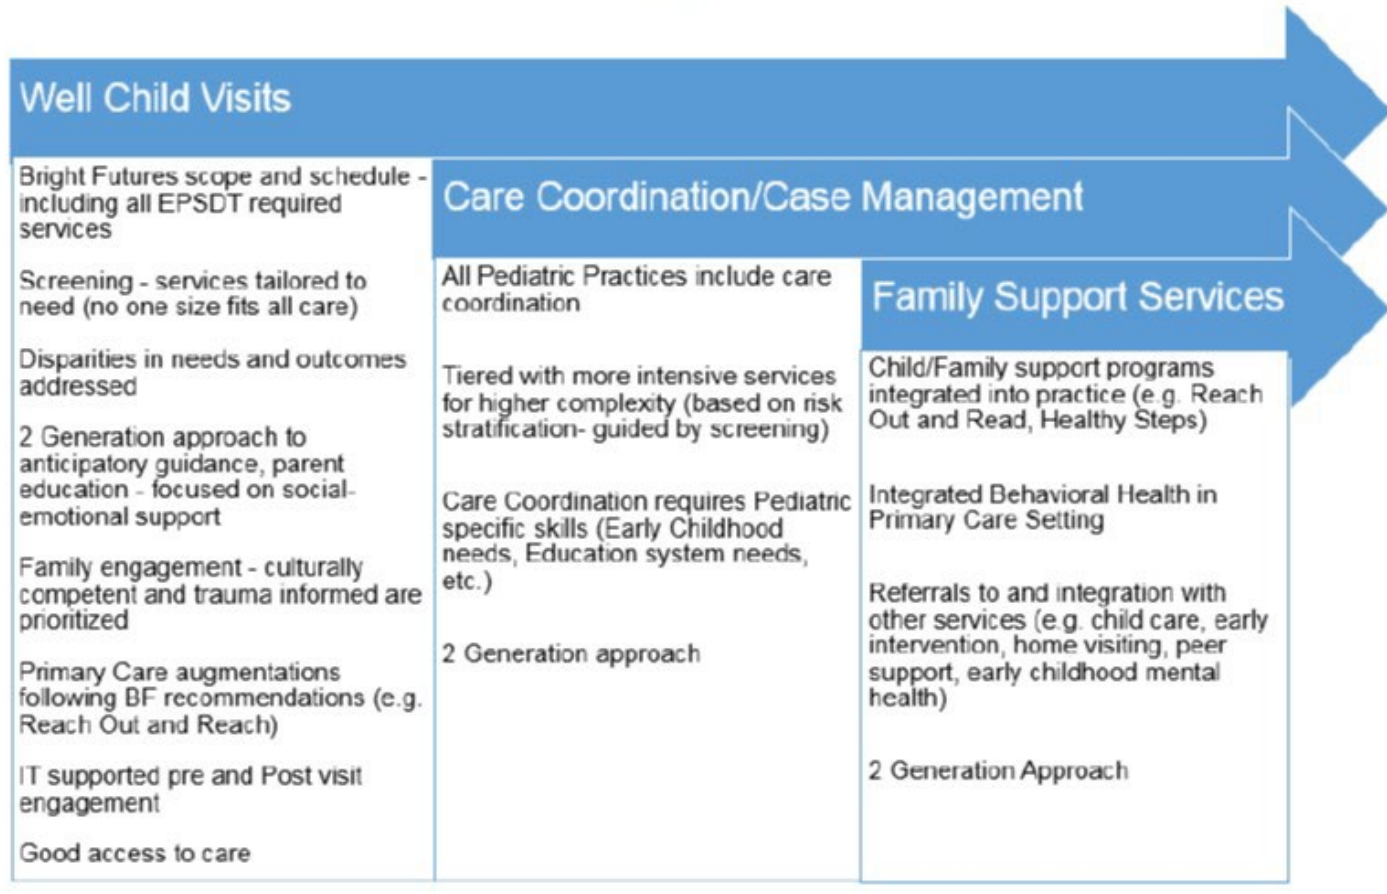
Well Child Visits

Bright Futures scope and schedule - including all EPSDT required services

Screening - services tailored to need (no one size fits all care)

Disparities in needs and outcomes addressed

2 Generation approach to anticipatory guidance, parent education - focused on social-emotional support

Family engagement - culturally competent and trauma informed are prioritized

Primary Care augmentations following BF recommendations (e.g. Reach Out and Reach)

IT supported pre and Post visit engagement

Good access to care

Care Coordination/Case Management

All Pediatric Practices include care coordination

Tiered with more intensive services for higher complexity (based on risk stratification- guided by screening)

Care Coordination requires Pediatric specific skills (Early Childhood needs, Education system needs, etc.)

2 Generation approach

Family Support Services

Child/Family support programs integrated into practice (e.g. Reach Out and Read, Healthy Steps)

Integrated Behavioral Health in Primary Care Setting

Referrals to and integration with other services (e.g. child care, early intervention, home visiting, peer support, early childhood mental health)

2 Generation Approach